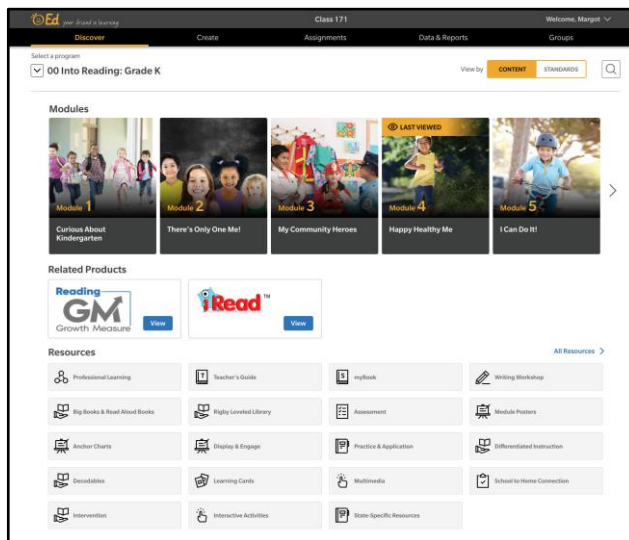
Ed your friend in learning

Class 171

Welcome, Margot

Discover
Create
Assignments
Data & Reports
Groups

Select a program
00 Into Reading: Grade K

View by
CONTENT
STANDARDS

Modules

Module 1
Curious About Kindergarten

Module 2
There's Only One Me!

Module 3
My Community Heroes

LAST VIEWED
Module 4
Happy Healthy Me

Module 5
I Can Do It!

Related Products

Reading GM Growth Measure
View

iRead™
View

Resources

All Resources

Professional Learning
Teacher's Guide
myBook
Writing Workshop
Big Books & Read Aloud Books
Rigby Leveled Library
Assessment
Module Posters
Anchor Charts
Display & Engage
Practice & Application
Differentiated Instruction
Decodables
Learning Cards
Multimedia
School to Home Connection
Intervention
Interactive Activities
State-Specific Resources